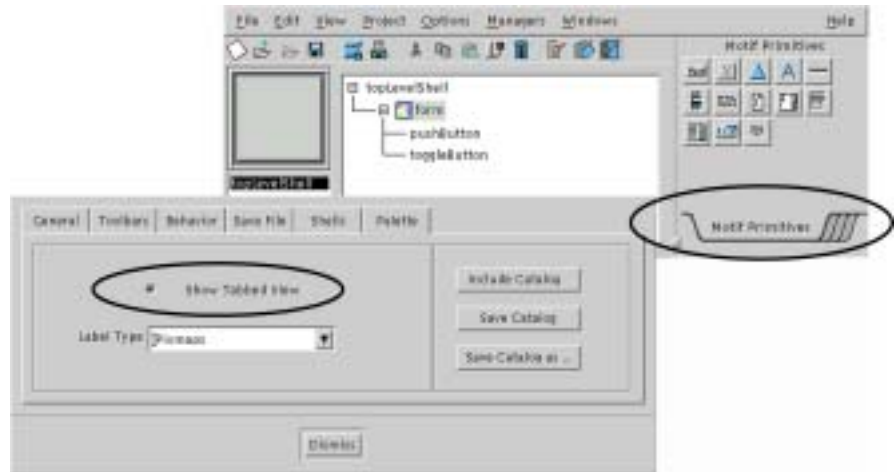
File Edit View Project Options Managers Windows Help

Motif Primitives

topLevelShell
form
pushButton
toggleButton

topLevelShell

General Toolbars Behavior Save File Shells Palette

Show Tabbed View

Label Type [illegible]

Include Catalog

Save Catalog

Save Catalog as ...

Motif Primitives

Dismiss